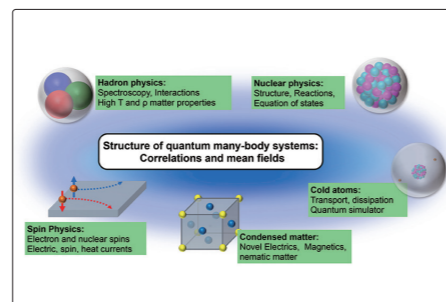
Hadron physics:
Spectroscopy, Interactions
High T and ρ matter properties

Nuclear physics:
Structure, Reactions,
Equation of states

Structure of quantum many-body systems:
Correlations and mean fields

Cold atoms:
Transport, dissipation
Quantum simulator

Spin Physics:
Electron and nuclear spins
Electric, spin, heat currents

Condensed matter:
Novel Electrics, Magnetics,
nematic matter